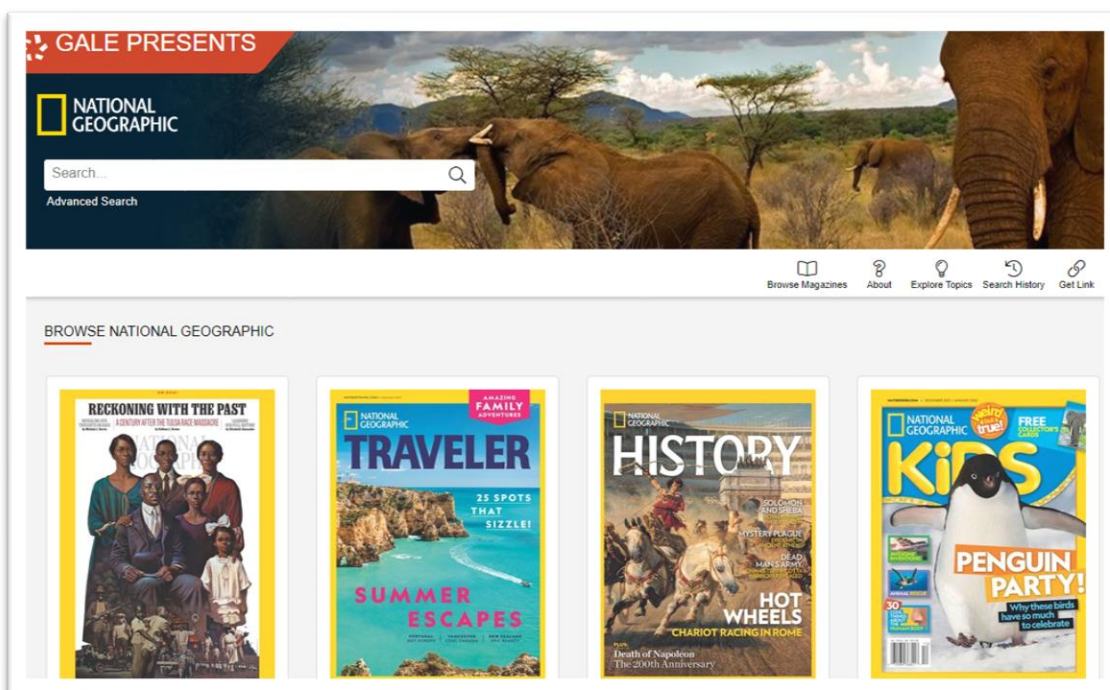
GALE PRESENTS

NATIONAL GEOGRAPHIC

Search...

Advanced Search

Browse Magazines
About
Explore Topics
Search History
Get Link

BROWSE NATIONAL GEOGRAPHIC

RECKONING WITH THE PAST
A CENTURY AFTER THE TULSA RACE MASSACRE

NATIONAL GEOGRAPHIC
AMAZING FAMILY ADVENTURES
TRAVELER
25 SPOTS THAT SIZZLE!
SUMMER ESCAPES

NATIONAL GEOGRAPHIC
HISTORY
SOLOMON AND SHEBA
MYSTERY PLAGUE
DEAD MAN'S ARMY
HOT WHEELS
CHARIOT RACING IN ROME
Death of Napoleon
The 200th Anniversary

NATIONAL GEOGRAPHIC
weird but true!
FREE COLLECTOR'S CARDS
KiDS
PENGUIN PARTY!
Why these birds have so much to celebrate
30